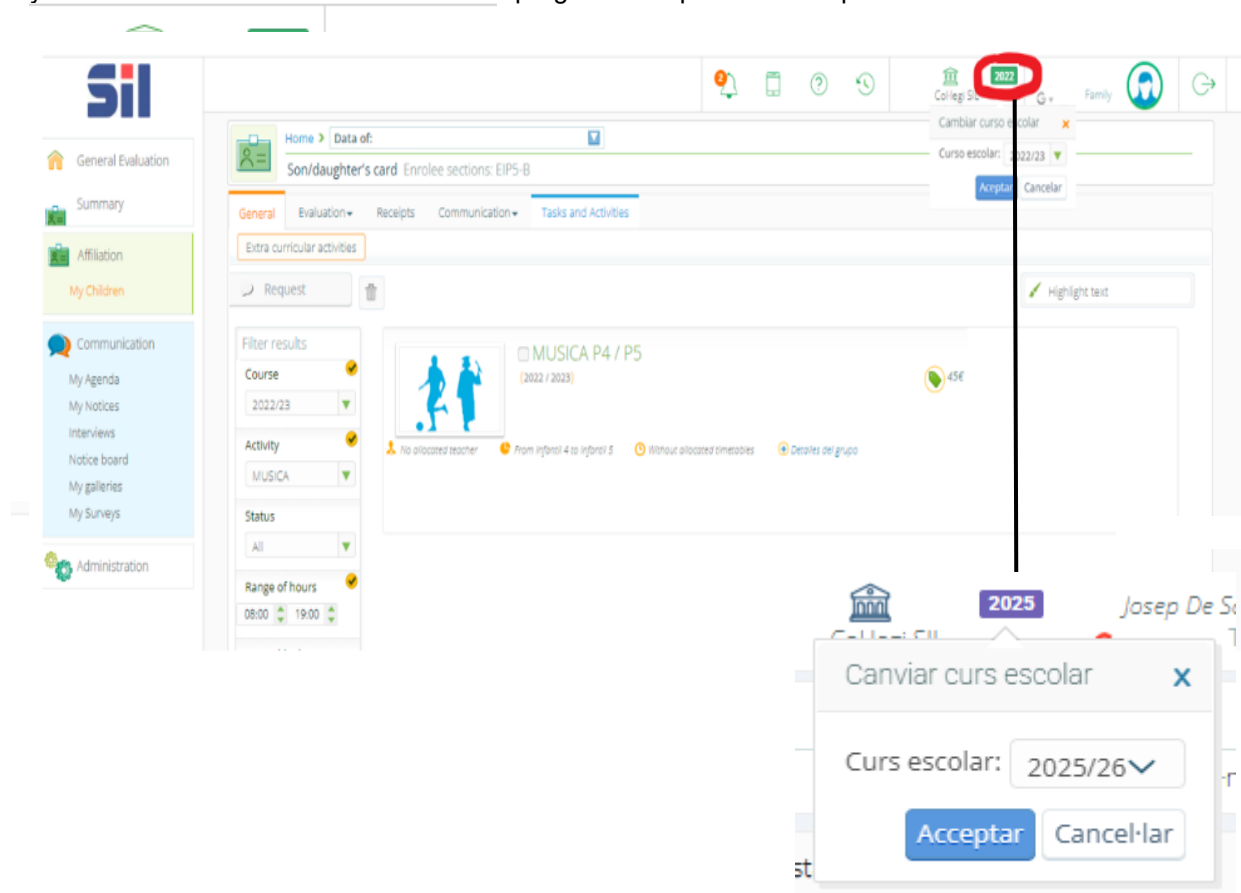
Sil

2

Col·legi Sil

2022

G

Family

General Evaluation

Summary

Affiliation

My Children

Communication

My Agenda

My Notices

Interviews

Notice board

My galleries

My Surveys

Administration

Home > Data of:

Son/daughter's card Enrolee sections: EIP5-B

Cambiar curso escolar ×

Curso escolar: 2022/23

Aceptar Cancelar

General Evaluation Receipts Communication Tasks and Activities

Extra curricular activities

Request

Highlight text

Filter results

Course

2022/23

Activity

MUSICA

Status

All

Range of hours

08:00 19:00

MUSICA P4 / P5

(2022 / 2023)

45€

No allocated teacher From infantil 4 to infantil 5 Without allocated timetables Detalles del grupo

Col·legi Sil

2025

Josep De S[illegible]

Canviar curs escolar ×

Curs escolar: 2025/26

Acceptar Cancel·lar